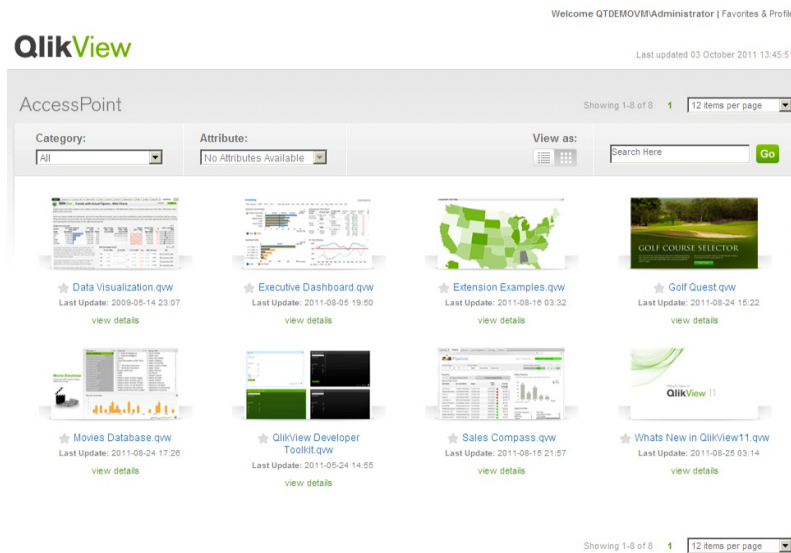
Welcome QTDEMOVM\Administrator | Favorites & Profile

QlikView

Last updated 03 October 2011 13:45:5

AccessPoint

Showing 1-8 of 8 1 12 items per page

Category:
All

Attribute:
No Attributes Available

View as:

Search Here
Go

GOLF COURSE SELECTOR

Data Visualization.qvw
Last Update: 2009-05-14 23:07
view details

Executive Dashboard.qvw
Last Update: 2011-08-05 19:50
view details

Extension Examples.qvw
Last Update: 2011-08-16 03:32
view details

Golf Quest.qvw
Last Update: 2011-08-24 15:22
view details

QlikView 11

Movies Database.qvw
Last Update: 2011-08-24 17:26
view details

QlikView Developer Toolkit.qvw
Last Update: 2011-05-24 14:55
view details

Sales Compass.qvw
Last Update: 2011-08-15 21:57
view details

Whats New in QlikView11.qvw
Last Update: 2011-08-25 03:14
view details

Showing 1-8 of 8 1 12 items per page